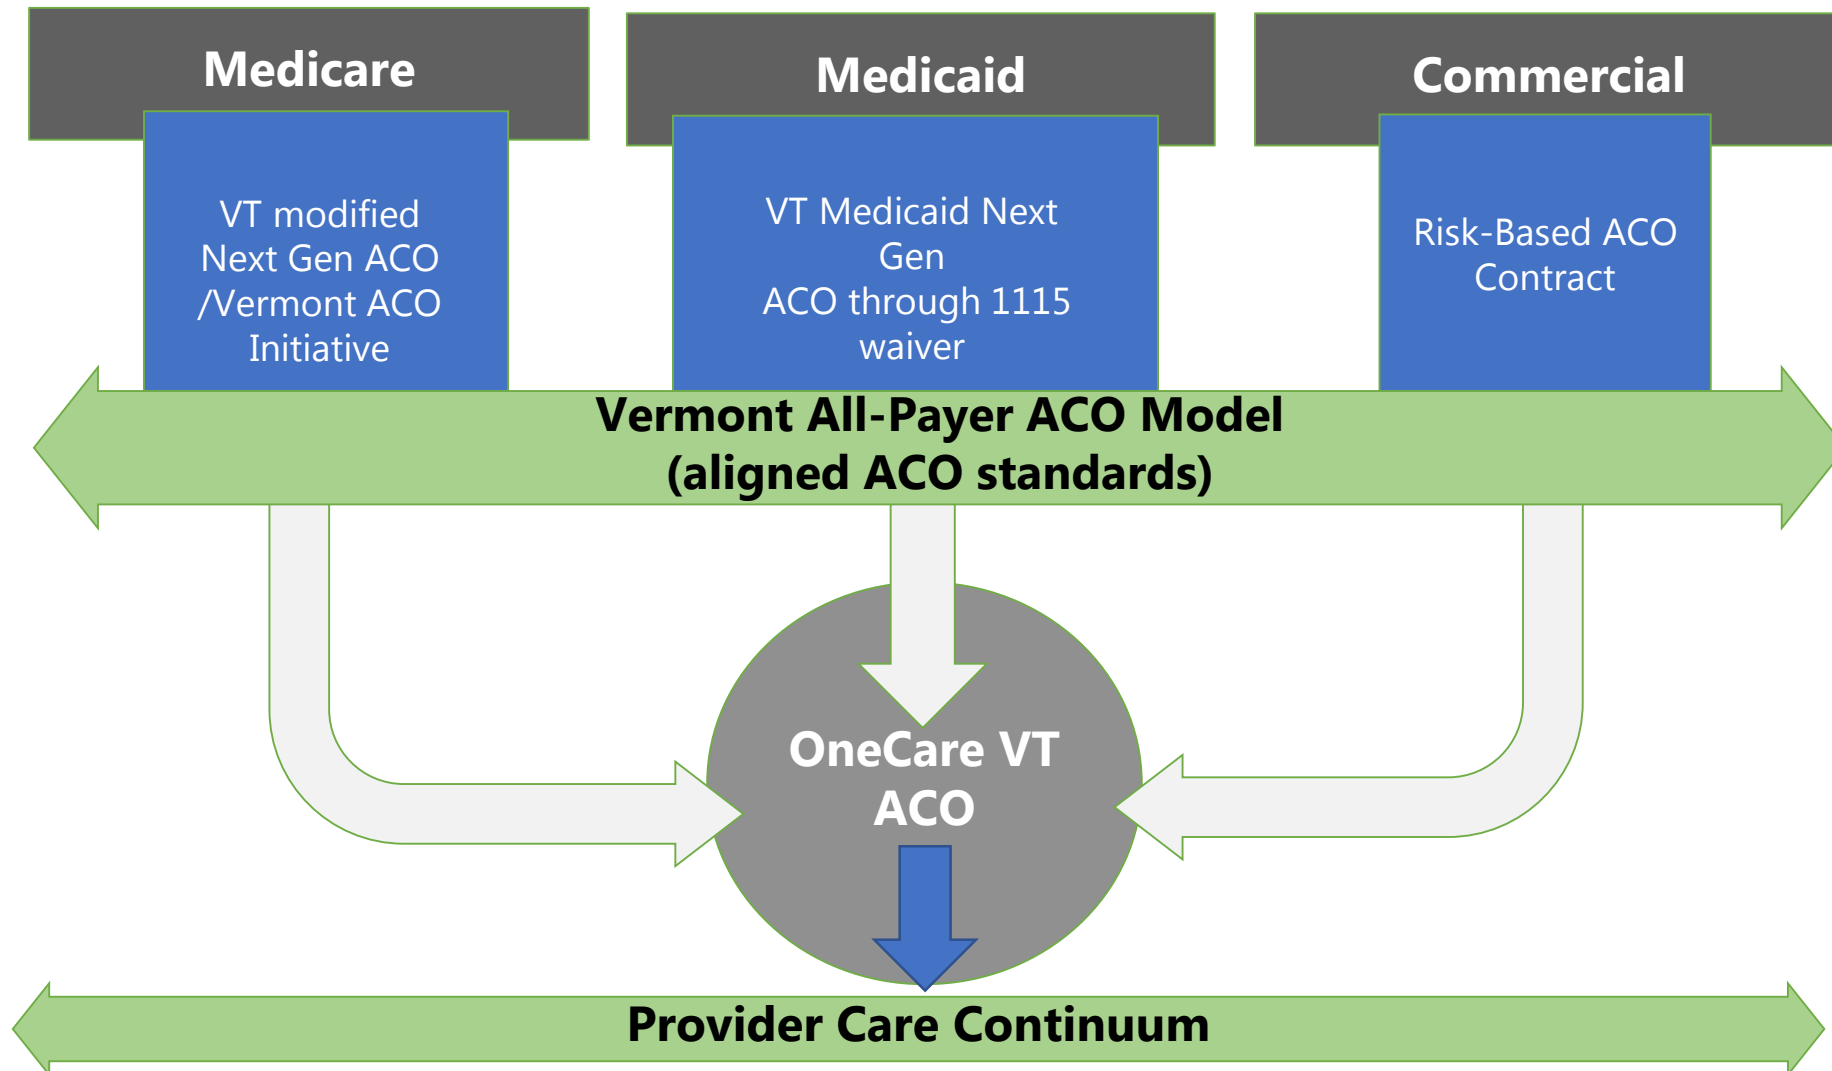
Medicare

VT modified Next Gen ACO /Vermont ACO Initiative

Medicaid

VT Medicaid Next Gen ACO through 1115 waiver

Commercial

Risk-Based ACO Contract

Vermont All-Payer ACO Model (aligned ACO standards)

OneCare VT ACO

Provider Care Continuum